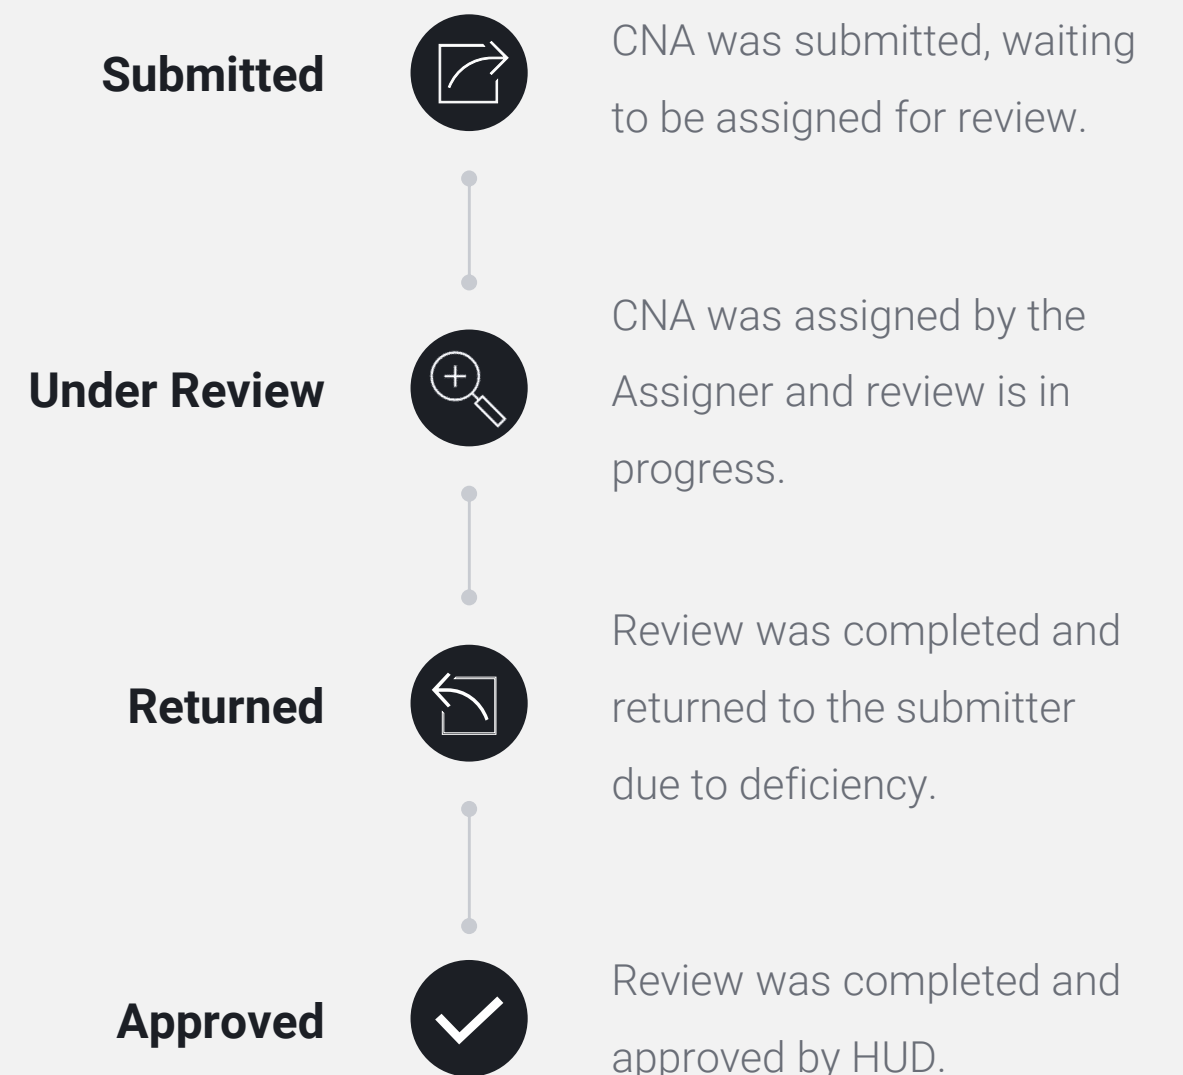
Submitted

CNA was submitted, waiting to be assigned for review.

Under Review

CNA was assigned by the Assigner and review is in progress.

Returned

Review was completed and returned to the submitter due to deficiency.

Approved

Review was completed and approved by HUD.